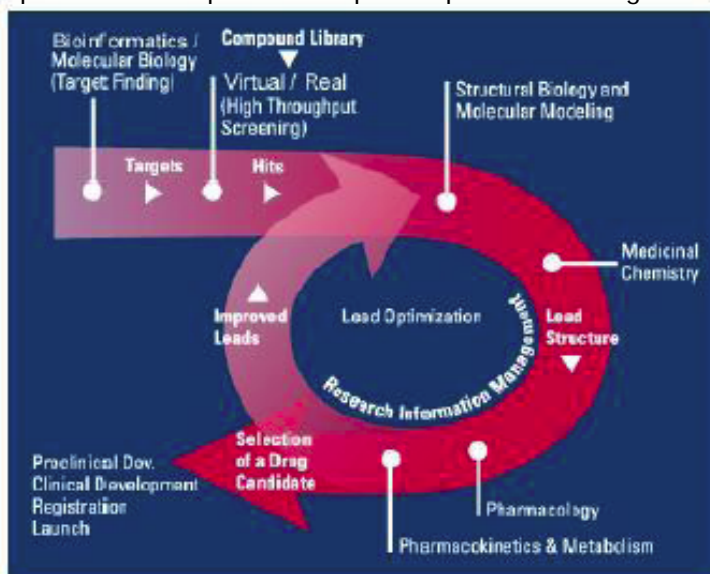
Bioinformatics / Molecular Biology (Target Finding)

Compound Library

Virtual / Real (High Throughput Screening)

Structural Biology and Molecular Modeling

Targets

Hits

Medicinal Chemistry

Improved Leads

Lead Optimization

Lead Structure

Research Information Management

Selection of a Drug Candidate

Preclinical Dev. Clinical Development Registration Launch

Pharmacology

Pharmacokinetics & Metabolism